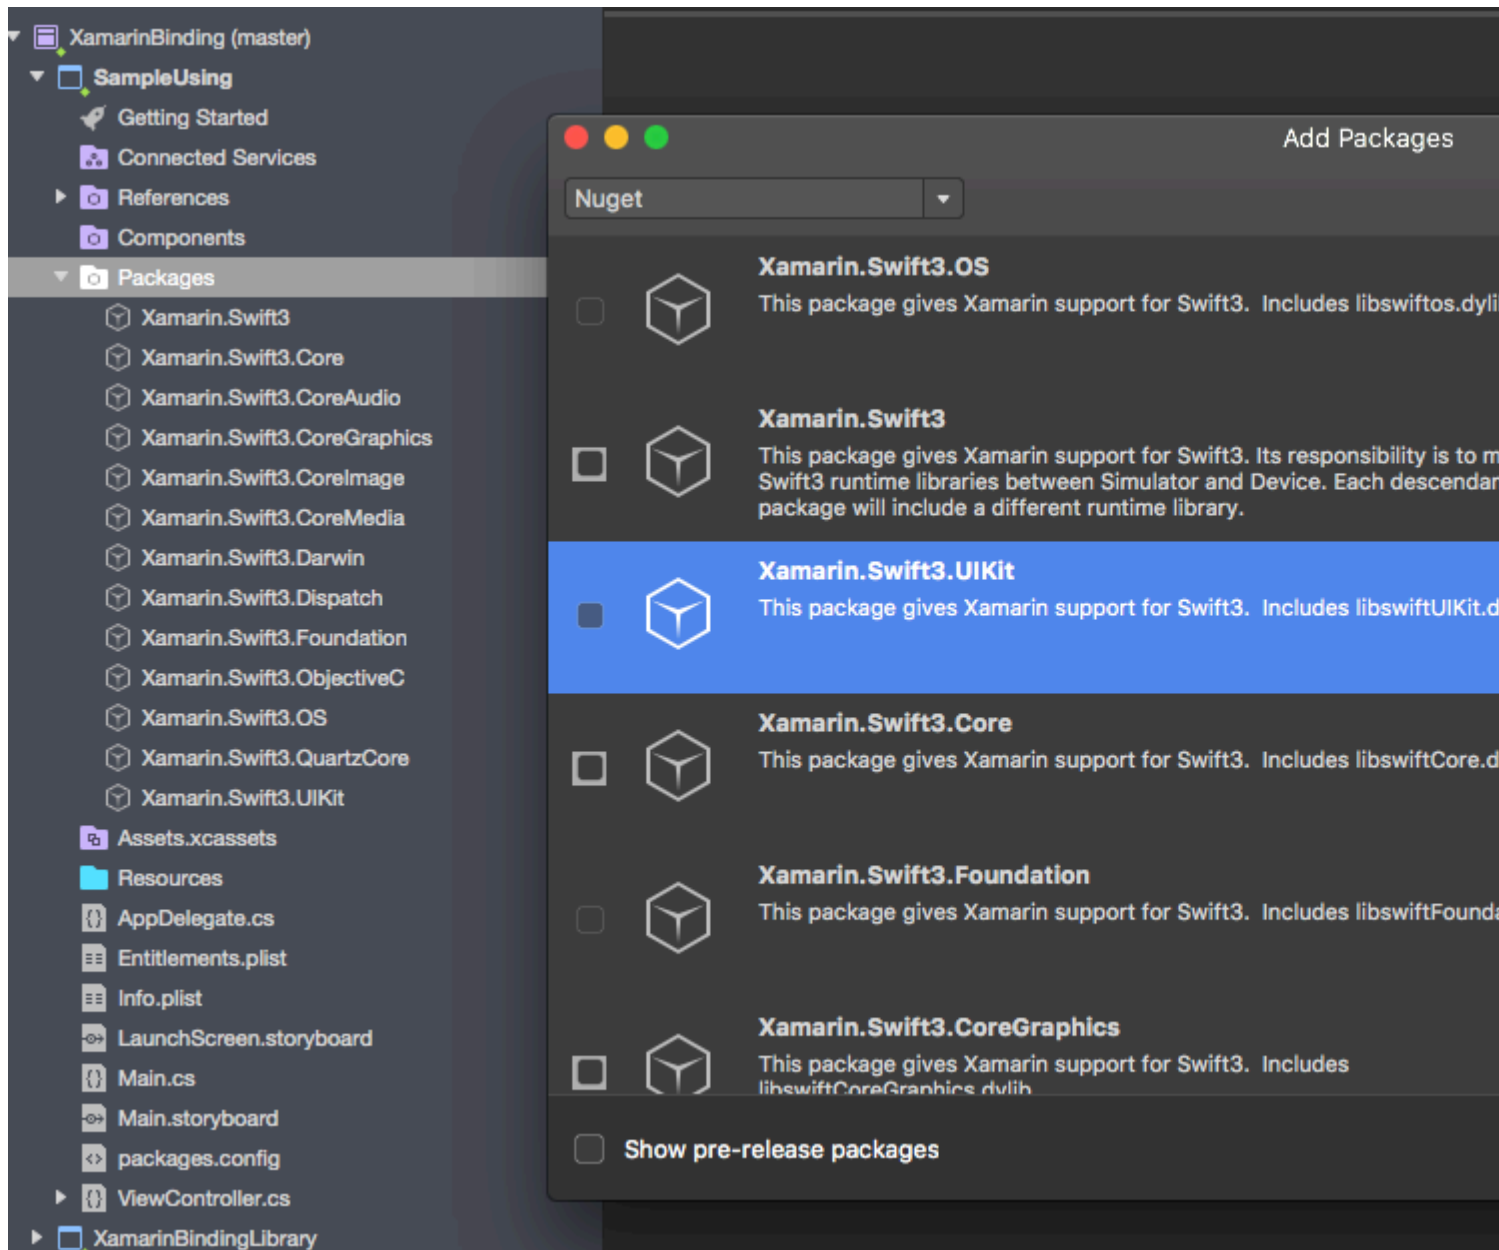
XamarinBinding (master)
SampleUsing
Getting Started
Connected Services
References
Components
Packages
Xamarin.Swift3
Xamarin.Swift3.Core
Xamarin.Swift3.CoreAudio
Xamarin.Swift3.CoreGraphics
Xamarin.Swift3.CoreImage
Xamarin.Swift3.CoreMedia
Xamarin.Swift3.Darwin
Xamarin.Swift3.Dispatch
Xamarin.Swift3.Foundation
Xamarin.Swift3.ObjectiveC
Xamarin.Swift3.OS
Xamarin.Swift3.QuartzCore
Xamarin.Swift3.UIKit
Assets.xcassets
Resources
AppDelegate.cs
Entitlements.plist
Info.plist
LaunchScreen.storyboard
Main.cs
Main.storyboard
packages.config
ViewController.cs
XamarinBindingLibrary

Add Packages

Nuget

Xamarin.Swift3.OS
This package gives Xamarin support for Swift3. Includes libswiftos.dyli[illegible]

Xamarin.Swift3
This package gives Xamarin support for Swift3. Its responsibility is to m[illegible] Swift3 runtime libraries between Simulator and Device. Each descendar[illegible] package will include a different runtime library.

Xamarin.Swift3.UIKit
This package gives Xamarin support for Swift3. Includes libswiftUIKit.d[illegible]

Xamarin.Swift3.Core
This package gives Xamarin support for Swift3. Includes libswiftCore.d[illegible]

Xamarin.Swift3.Foundation
This package gives Xamarin support for Swift3. Includes libswiftFounda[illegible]

Xamarin.Swift3.CoreGraphics
This package gives Xamarin support for Swift3. Includes libswiftCoreGraphics.dylib

Show pre-release packages